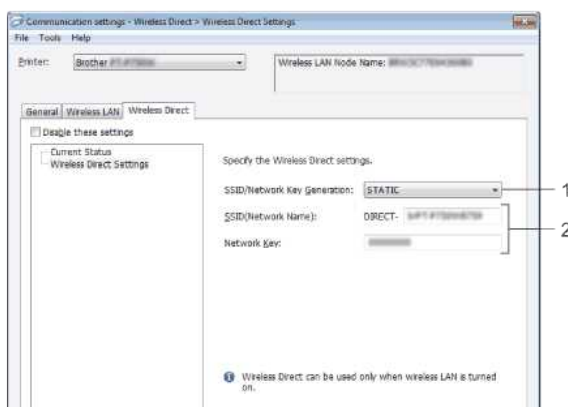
Communication settings - Wireless Direct > Wireless Direct Settings
File Tools Help
Printer: Brother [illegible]
Wireless LAN Node Name: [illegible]
General Wireless LAN Wireless Direct
Disable these settings
Current Status
Wireless Direct Settings
Specify the Wireless Direct settings.
SSID/Network Key Generation: STATIC
SSID(Network Name): DIRECT- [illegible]
Network Key: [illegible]
Wireless Direct can be used only when wireless LAN is turned on.
1
2